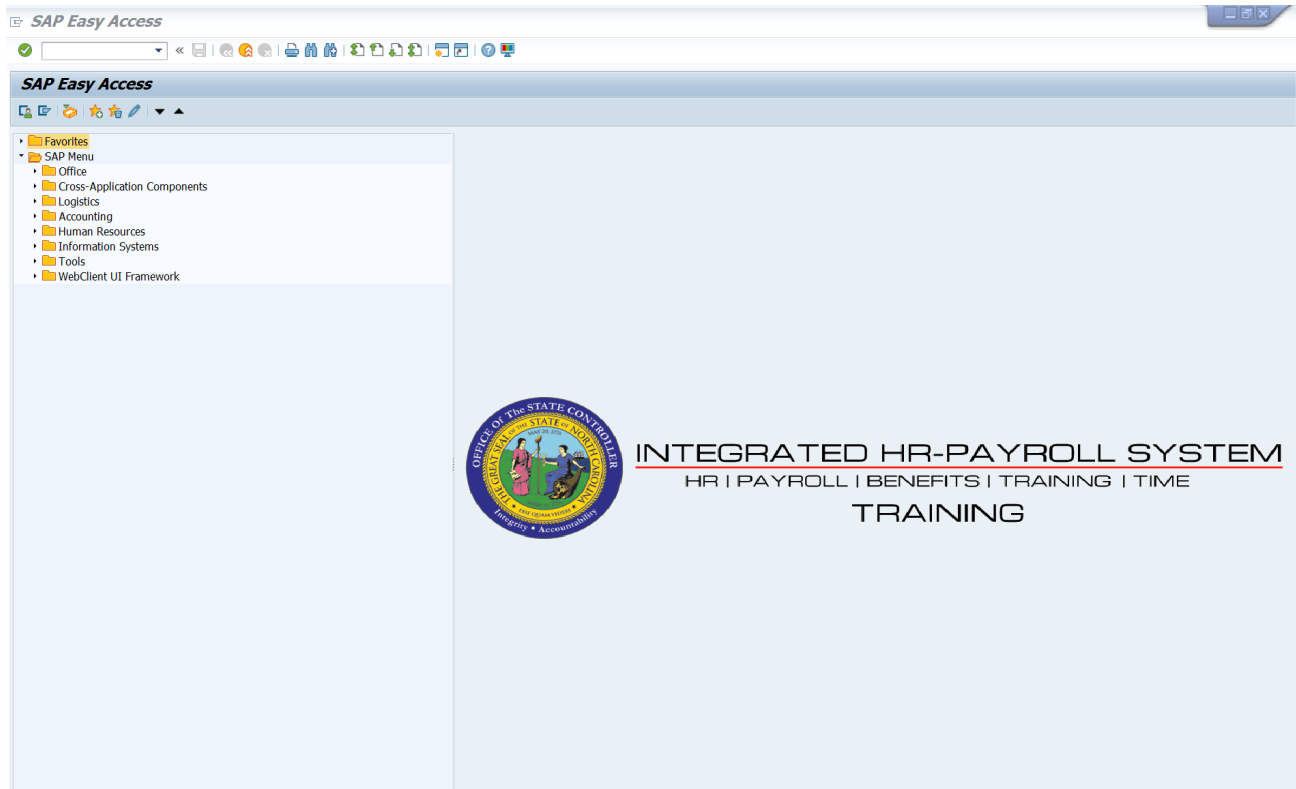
SAP Easy Access

SAP Easy Access

Favorites
SAP Menu
Office
Cross-Application Components
Logistics
Accounting
Human Resources
Information Systems
Tools
WebClient UI Framework

OFFICE OF THE STATE CONTROLLER
THE GREAT SEAL OF THE STATE OF NORTH CAROLINA
MAY 20, 1775
ESSE QUAM VIDERI
Integrity • Accountability

INTEGRATED HR-PAYROLL SYSTEM
HR | PAYROLL | BENEFITS | TRAINING | TIME
TRAINING